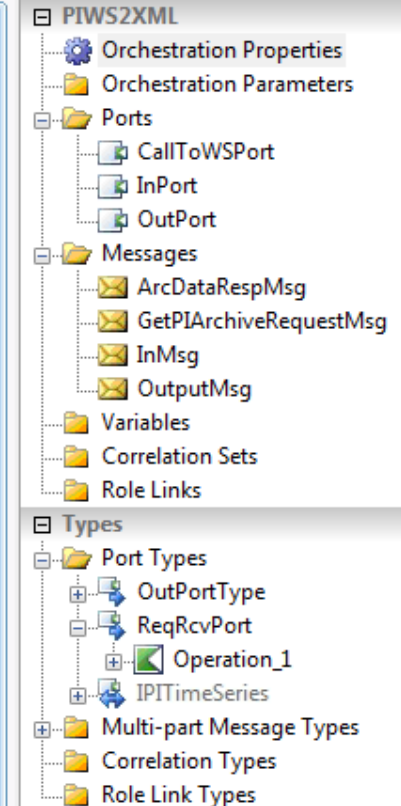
PIWS2XML
Orchestration Properties
Orchestration Parameters
Ports
CallToWSPort
InPort
OutPort
Messages
ArcDataRespMsg
GetPIArchiveRequestMsg
InMsg
OutputMsg
Variables
Correlation Sets
Role Links
Types
Port Types
OutPortType
ReqRcvPort
Operation_1
IPITimeSeries
Multi-part Message Types
Correlation Types
Role Link Types